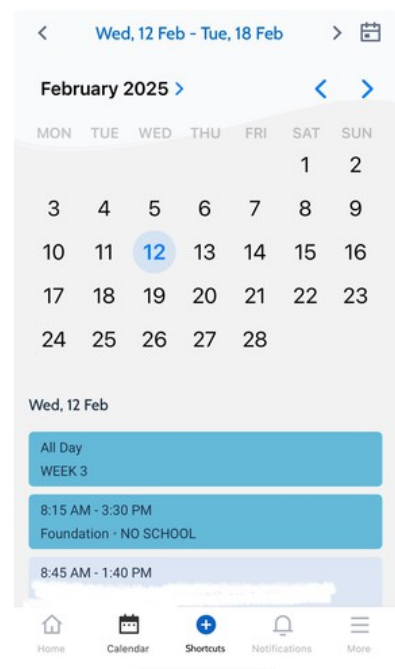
< Wed, 12 Feb - Tue, 18 Feb >

February 2025 > < >

| MON | TUE | WED | THU | FRI | SAT | SUN |
|---|---|---|---|---|---|---|
| | | | | | 1 | 2 |
| 3 | 4 | 5 | 6 | 7 | 8 | 9 |
| 10 | 11 | 12 | 13 | 14 | 15 | 16 |
| 17 | 18 | 19 | 20 | 21 | 22 | 23 |
| 24 | 25 | 26 | 27 | 28 | | |

Wed, 12 Feb

All Day
WEEK 3

8:15 AM - 3:30 PM
Foundation · NO SCHOOL

8:45 AM - 1:40 PM
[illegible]

Home Calendar Shortcuts Notifications More